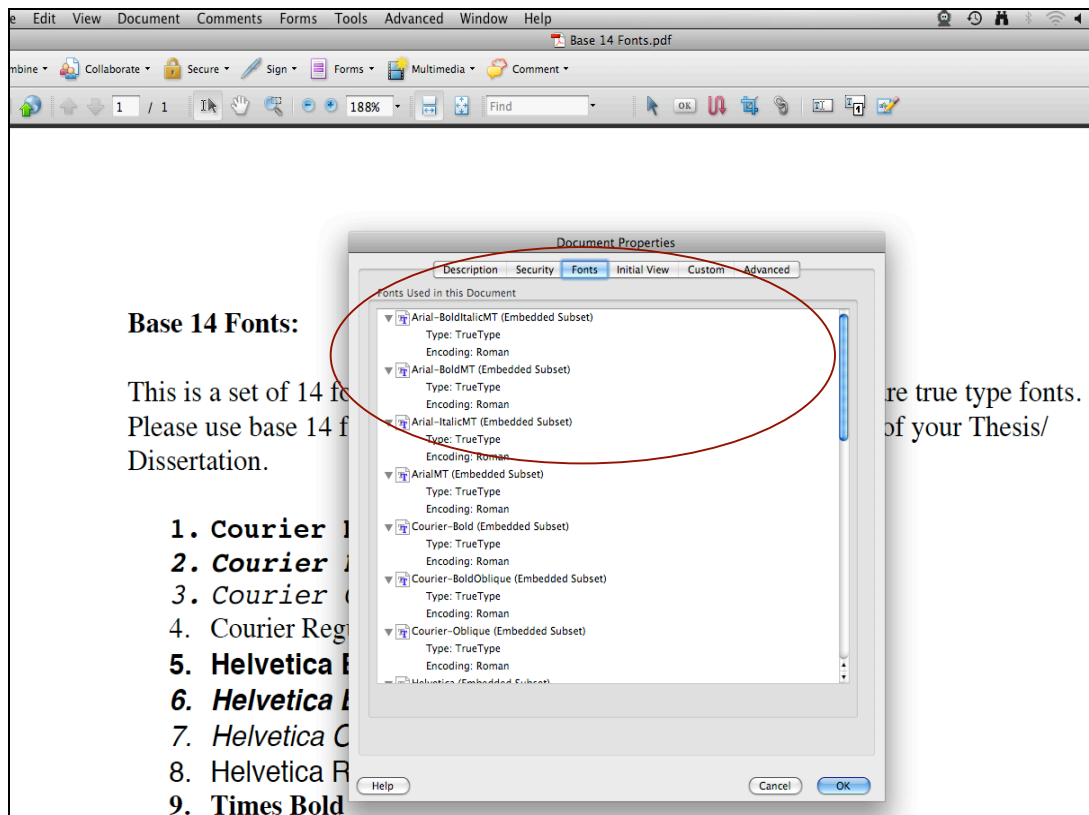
e Edit View Document Comments Forms Tools Advanced Window Help

Base 14 Fonts.pdf

mbine Collaborate Secure Sign Forms Multimedia Comment

1 / 1 188% Find

Base 14 Fonts:

This is a set of 14 fo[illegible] re true type fonts. Please use base 14 f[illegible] of your Thesis/ Dissertation.

1. Courier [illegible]
2. Courier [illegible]
3. Courier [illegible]
4. Courier Reg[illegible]
5. Helvetica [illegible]
6. Helvetica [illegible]
7. Helvetica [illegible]
8. Helvetica R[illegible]
9. Times Bold

Document Properties

Description Security Fonts Initial View Custom Advanced

Fonts Used in this Document

Arial-BoldItalicMT (Embedded Subset)
Type: TrueType
Encoding: Roman
Arial-BoldMT (Embedded Subset)
Type: TrueType
Encoding: Roman
Arial-ItalicMT (Embedded Subset)
Type: TrueType
Encoding: Roman
ArialMT (Embedded Subset)
Type: TrueType
Encoding: Roman
Courier-Bold (Embedded Subset)
Type: TrueType
Encoding: Roman
Courier-BoldOblique (Embedded Subset)
Type: TrueType
Encoding: Roman
Courier-Oblique (Embedded Subset)
Type: TrueType
Encoding: Roman
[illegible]

Help Cancel OK